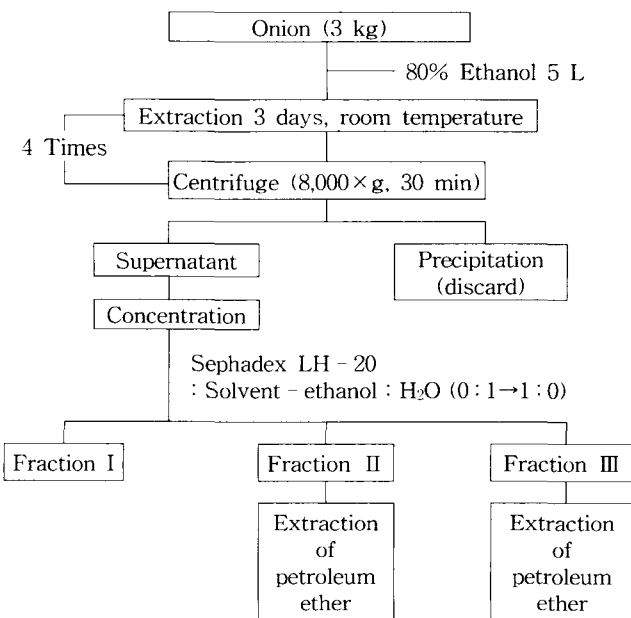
Onion (3 kg)

80% Ethanol 5 L

Extraction 3 days, room temperature

4 Times

Centrifuge (8,000×g, 30 min)

Supernatant

Precipitation (discard)

Concentration

Sephadex LH - 20
: Solvent - ethanol : $H_2O$ (0 : 1→1 : 0)

Fraction I

Fraction II

Fraction III

Extraction of petroleum ether

Extraction of petroleum ether